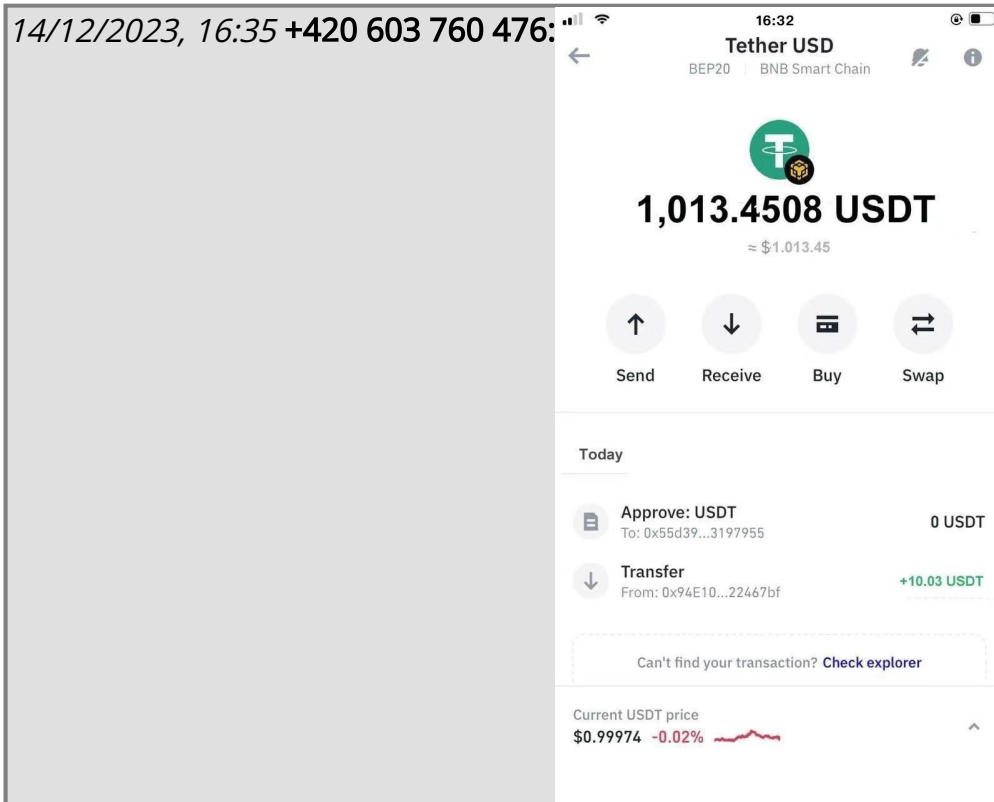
14/12/2023, 16:35 +420 603 760 476:

16:32

Tether USD

BEP20 | BNB Smart Chain

1,013.4508 USDT

≈ $1.013.45

Send

Receive

Buy

Swap

Today

Approve: USDT
To: 0x55d39...3197955

0 USDT

Transfer
From: 0x94E10...22467bf

+10.03 USDT

Can't find your transaction? Check explorer

Current USDT price
$0.99974 -0.02%